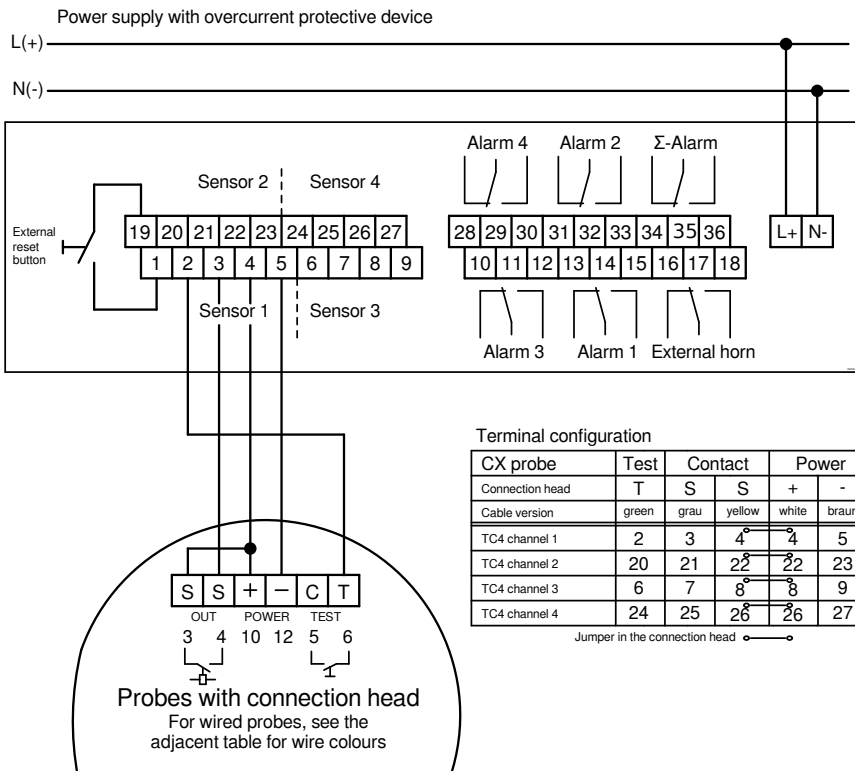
Power supply with overcurrent protective device

L(+)

N(-)

Alarm 4   Alarm 2   Σ-Alarm

Sensor 2   Sensor 4

External reset button

19 20 21 22 23 24 25 26 27

1 2 3 4 5 6 7 8 9

28 29 30 31 32 33 34 35 36

10 11 12 13 14 15 16 17 18

L+ N-

Sensor 1   Sensor 3

Alarm 3   Alarm 1   External horn

Terminal configuration

| CX probe | Test | Contact | | Power | |
|---|---|---|---|---|---|
| Connection head | T | S | S | + | - |
| Cable version | green | grau | yellow | white | braun |
| TC4 channel 1 | 2 | 3 | 4 | 4 | 5 |
| TC4 channel 2 | 20 | 21 | 22 | 22 | 23 |
| TC4 channel 3 | 6 | 7 | 8 | 8 | 9 |
| TC4 channel 4 | 24 | 25 | 26 | 26 | 27 |

Jumper in the connection head

S S + − C T

OUT   POWER   TEST

3 4 10 12 5 6

Probes with connection head

For wired probes, see the adjacent table for wire colours